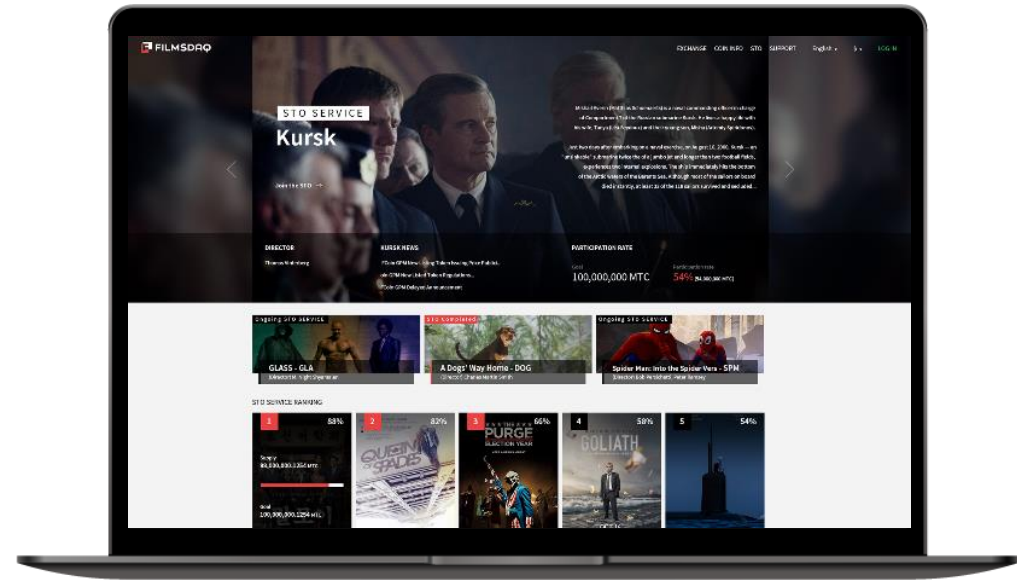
FILMSDAQ

EXCHANGE COIN INFO STO SUPPORT English

LOG IN

STO SERVICE

Kursk

Join the STO →

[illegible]

DIRECTOR

Thomas Vinterberg

KURSK NEWS

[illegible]

PARTICIPATION RATE

Goal

100,000,000 MTC

54%

Ongoing STO SERVICE

GLASS - GLA

Director M. Night Shyamalan

STO Completed

A Dogs' Way Home - DOG

Director Charles Martin Smith

Ongoing STO SERVICE

Spider-Man: Into the Spider-Vers - SPM

Director Bob Persichetti, Peter Ramsey

STO SERVICE RANKING

1 88%

Supply

88,000,000.1254 MTC

Goal

100,000,000.1254 MTC

2 82%

QUEEN OF SPADES

3 66%

THE PURGE ELECTION YEAR

4 58%

GOLIATH

5 54%